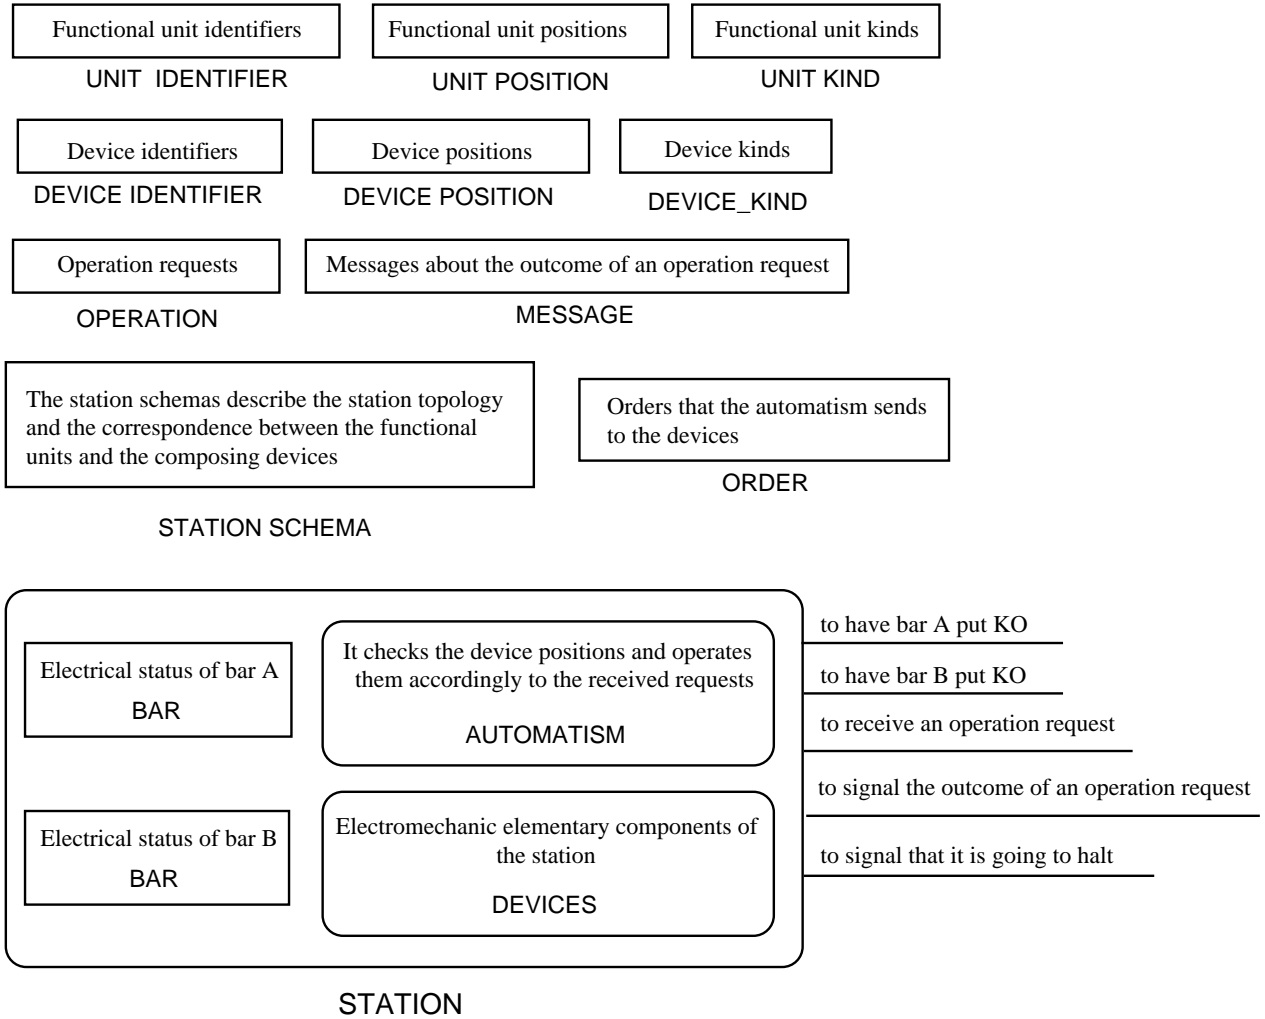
Functional unit identifiers
UNIT IDENTIFIER

Functional unit positions
UNIT POSITION

Functional unit kinds
UNIT KIND

Device identifiers
DEVICE IDENTIFIER

Device positions
DEVICE POSITION

Device kinds
DEVICE_KIND

Operation requests
OPERATION

Messages about the outcome of an operation request
MESSAGE

The station schemas describe the station topology and the correspondence between the functional units and the composing devices

STATION SCHEMA

Orders that the automatism sends to the devices
ORDER

Electrical status of bar A
BAR

It checks the device positions and operates them accordingly to the received requests
AUTOMATISM

Electrical status of bar B
BAR

Electromechanic elementary components of the station
DEVICES

to have bar A put KO

to have bar B put KO

to receive an operation request

to signal the outcome of an operation request

to signal that it is going to halt

STATION